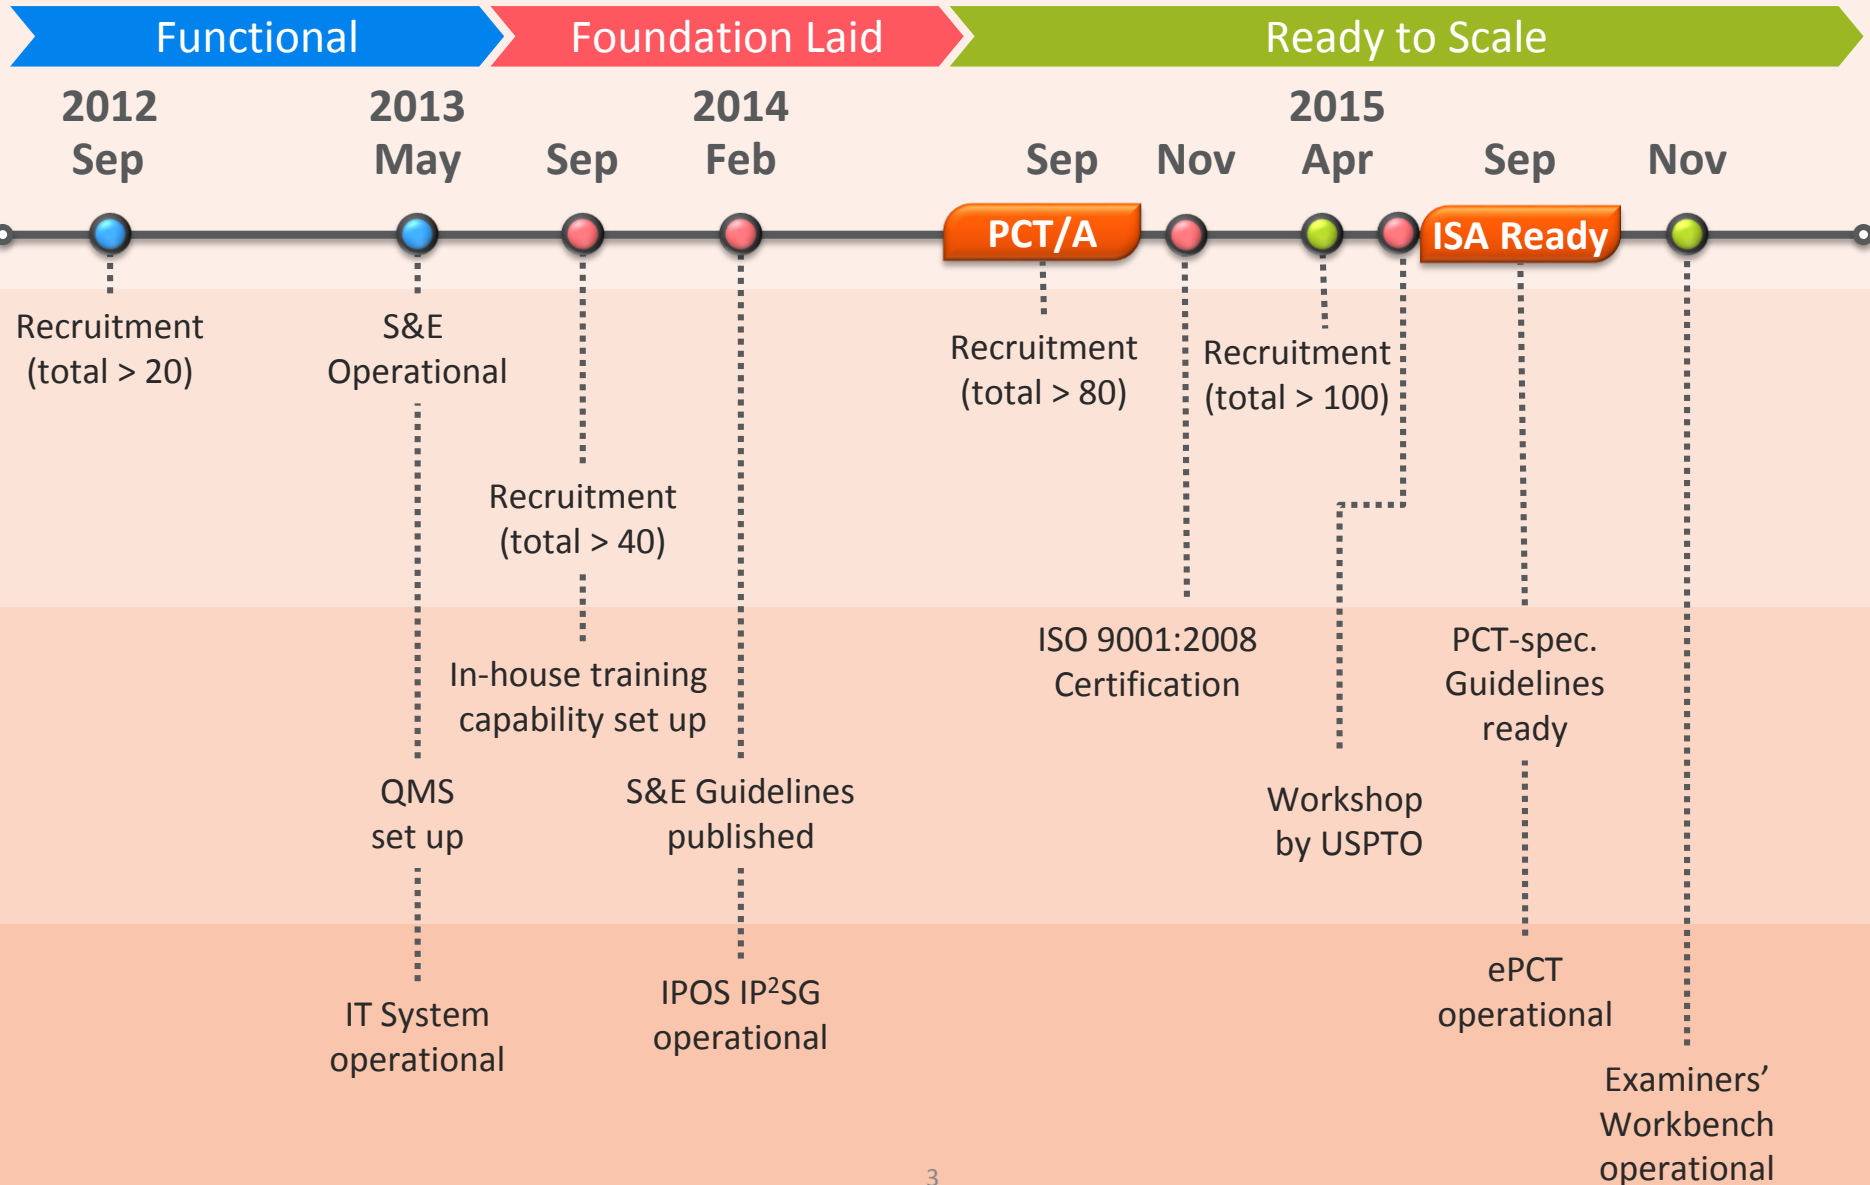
Functional

Foundation Laid

Ready to Scale

2012 Sep

2013 May

Sep

2014 Feb

Sep

Nov

2015 Apr

Sep

Nov

PCT/A

ISA Ready

Recruitment (total > 20)

S&E Operational

Recruitment (total > 40)

In-house training capability set up

QMS set up

S&E Guidelines published

IT System operational

IPOS IP$^2$SG operational

Recruitment (total > 80)

Recruitment (total > 100)

ISO 9001:2008 Certification

PCT-spec. Guidelines ready

Workshop by USPTO

ePCT operational

Examiners' Workbench operational

3